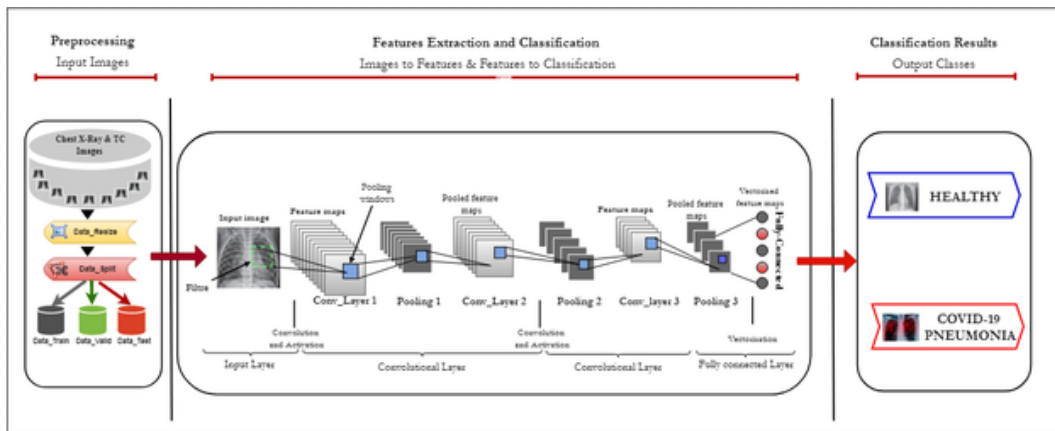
Preprocessing
Input Images

Chest X-Ray & TC Images

Data_Resize

Data_Split

Data_Train Data_Valid Data_Test

Features Extraction and Classification
Images to Features & Features to Classification

Input image

Filter

Feature maps

Pooling windows

Pooled feature maps

Feature maps

Pooled feature maps

Vectorized feature maps

Fully-Connected

Conv_Layer 1

Pooling 1

Conv_Layer 2

Pooling 2

Conv_layer 3

Pooling 3

Convolution and Activation

Convolution and Activation

Vectorization

Input Layer

Convolutional Layer

Convolutional Layer

Fully connected Layer

Classification Results
Output Classes

HEALTHY

COVID-19 PNEUMONIA